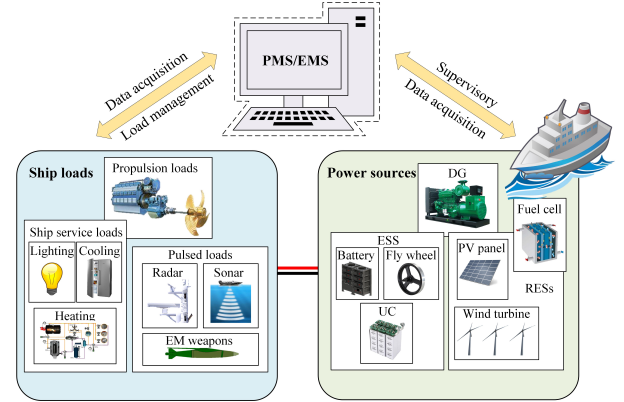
PMS/EMS

Data acquisition
Load management

Supervisory
Data acquisition

Ship loads
Propulsion loads
Ship service loads
Lighting
Cooling
Heating
Pulsed loads
Radar
Sonar
EM weapons

Power sources
DG
ESS
Battery
Fly wheel
UC
PV panel
Fuel cell
RESs
Wind turbine